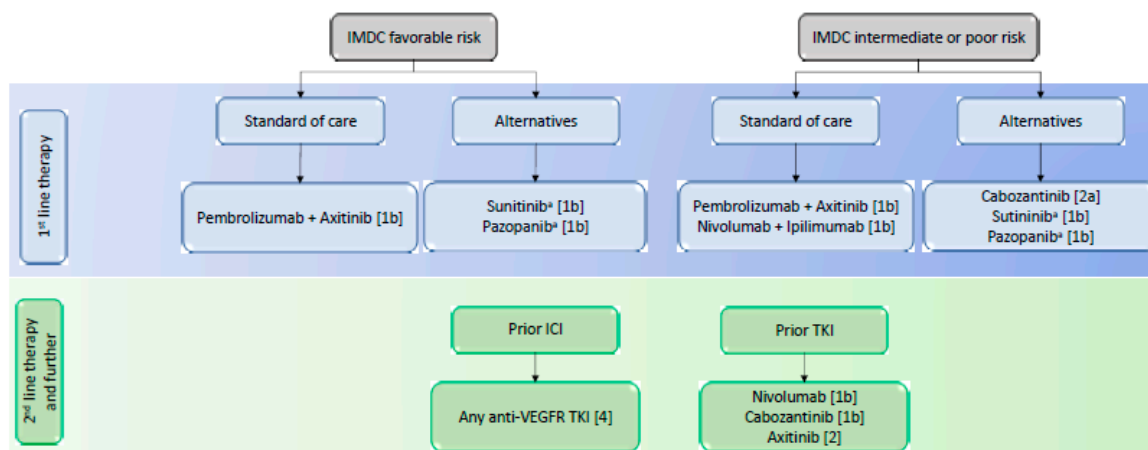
IMDC favorable risk

IMDC intermediate or poor risk

$1^{st}$ line therapy

Standard of care

Alternatives

Standard of care

Alternatives

Pembrolizumab + Axitinib [1b]

Sunitinib$^a$ [1b]
Pazopanib$^a$ [1b]

Pembrolizumab + Axitinib [1b]
Nivolumab + Ipilimumab [1b]

Cabozantinib [2a]
Sutininib$^a$ [1b]
Pazopanib$^a$ [1b]

$2^{nd}$ line therapy and further

Prior ICI

Any anti-VEGFR TKI [4]

Prior TKI

Nivolumab [1b]
Cabozantinib [1b]
Axitinib [2]